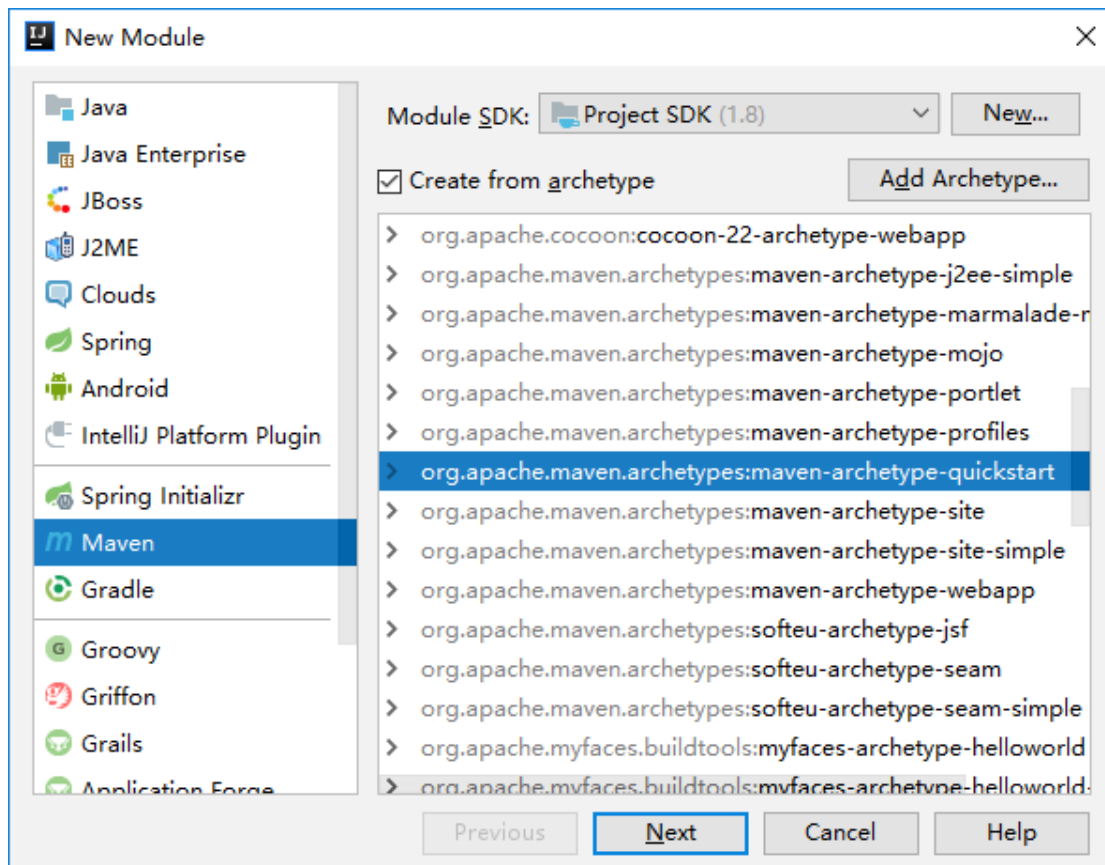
IJ New Module

Java
Java Enterprise
JBoss
J2ME
Clouds
Spring
Android
IntelliJ Platform Plugin
Spring Initializr
Maven
Gradle
Groovy
Griffon
Grails
Application Forge

Module SDK: Project SDK (1.8)
New...
Create from archetype
Add Archetype...

org.apache.cocoon:cocoon-22-archetype-webapp
org.apache.maven.archetypes:maven-archetype-j2ee-simple
org.apache.maven.archetypes:maven-archetype-marmalade-m
org.apache.maven.archetypes:maven-archetype-mojo
org.apache.maven.archetypes:maven-archetype-portlet
org.apache.maven.archetypes:maven-archetype-profiles
org.apache.maven.archetypes:maven-archetype-quickstart
org.apache.maven.archetypes:maven-archetype-site
org.apache.maven.archetypes:maven-archetype-site-simple
org.apache.maven.archetypes:maven-archetype-webapp
org.apache.maven.archetypes:softeu-archetype-jsf
org.apache.maven.archetypes:softeu-archetype-seam
org.apache.maven.archetypes:softeu-archetype-seam-simple
org.apache.myfaces.buildtools:myfaces-archetype-helloworld
org.apache.myfaces.buildtools:myfaces-archetype-helloworld-

Previous
Next
Cancel
Help